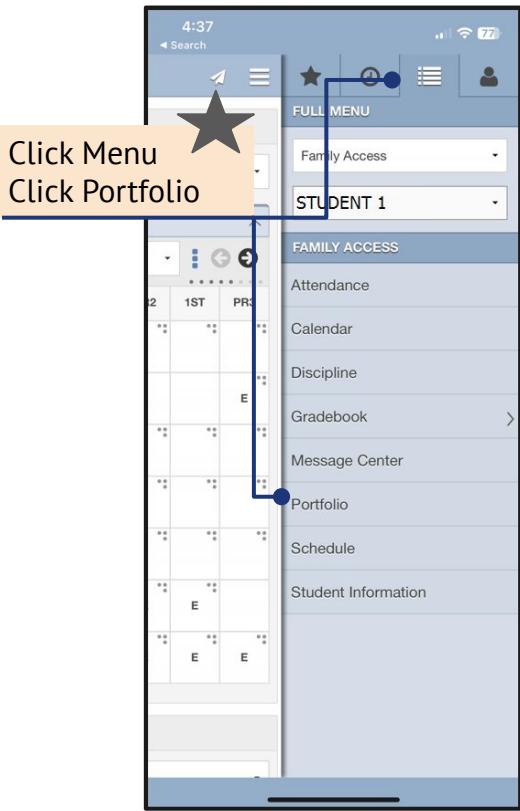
4:37
◂ Search

77

Click Menu
Click Portfolio

FULL MENU

Family Access

STUDENT 1

FAMILY ACCESS

Attendance

Calendar

Discipline

Gradebook

Message Center

Portfolio

Schedule

Student Information

2 1ST PR3

E

E

E E